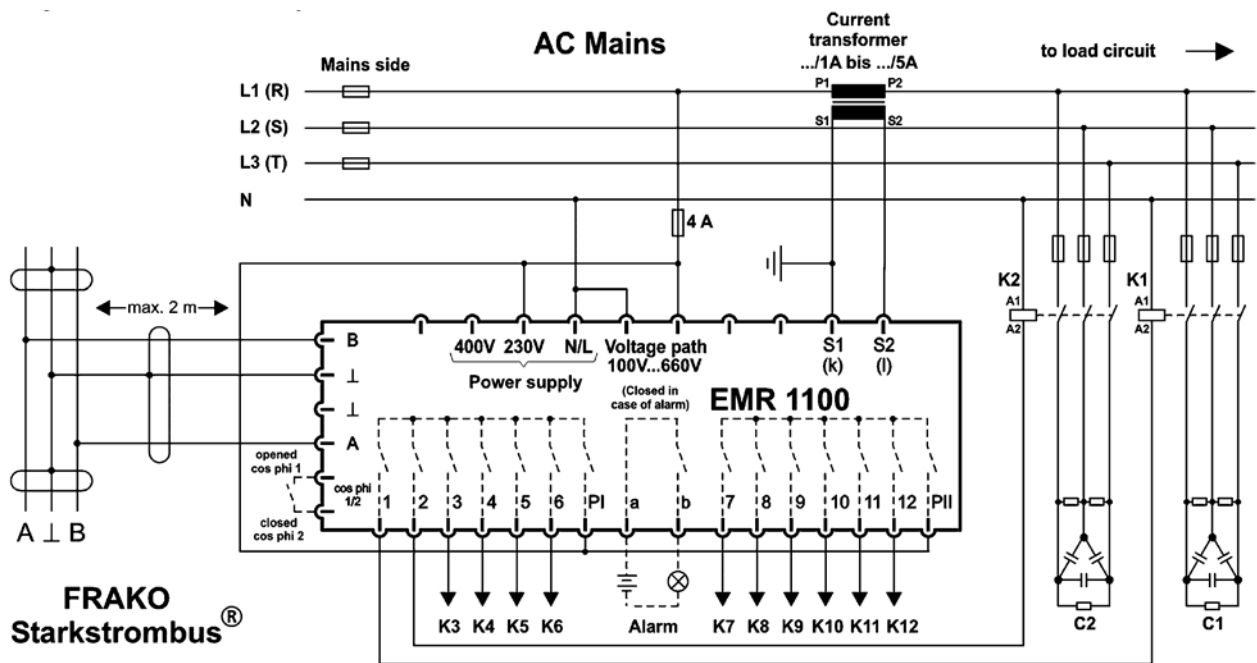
AC Mains

Current transformer .../1A bis .../5A

to load circuit

Mains side

L1 (R)

L2 (S)

L3 (T)

N

P1

P2

S1

S2

4 A

K2

K1

A1

A2

A1

A2

max. 2 m

B

⊥

⊥

A

400V 230V N/L Voltage path 100V...660V

Power supply

S1 (k)

S2 (l)

(Closed in case of alarm)

EMR 1100

opened cos phi 1

cos phi 1/2

closed cos phi 2

1 2 3 4 5 6 PI a b 7 8 9 10 11 12 PII

A ⊥ B

FRAKO Starkstrombus®

K3 K4 K5 K6

Alarm

K7 K8 K9 K10 K11 K12

C2

C1